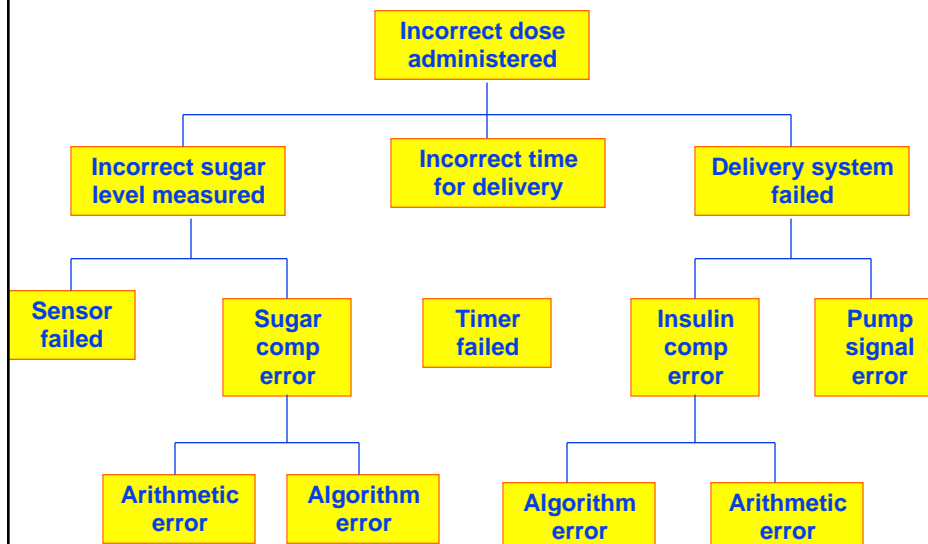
Incorrect dose administered

Incorrect sugar level measured

Incorrect time for delivery

Delivery system failed

Sensor failed

Sugar comp error

Timer failed

Insulin comp error

Pump signal error

Arithmetic error

Algorithm error

Algorithm error

Arithmetic error